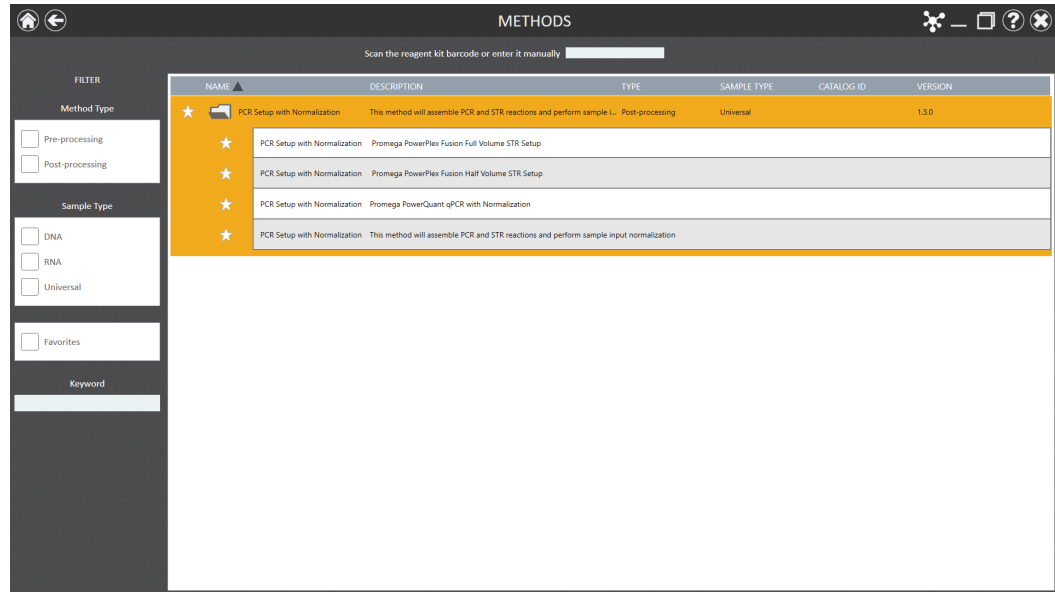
METHODS

Scan the reagent kit barcode or enter it manually

FILTER

Method Type

Pre-processing

Post-processing

Sample Type

DNA

RNA

Universal

Favorites

Keyword

| NAME | DESCRIPTION | TYPE | SAMPLE TYPE | CATALOG ID | VERSION |
|---|---|---|---|---|---|
| PCR Setup with Normalization | This method will assemble PCR and STR reactions and perform sample i... | Post-processing | Universal | | 1.3.0 |
| PCR Setup with Normalization | Promega PowerPlex Fusion Full Volume STR Setup | | | | |
| PCR Setup with Normalization | Promega PowerPlex Fusion Half Volume STR Setup | | | | |
| PCR Setup with Normalization | Promega PowerQuant qPCR with Normalization | | | | |
| PCR Setup with Normalization | This method will assemble PCR and STR reactions and perform sample input normalization | | | | |